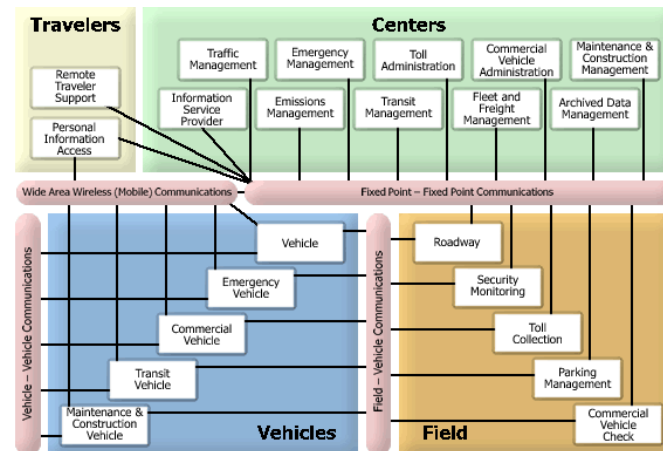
Travelers

Remote Traveler Support

Personal Information Access

Centers

Traffic Management

Emergency Management

Toll Administration

Commercial Vehicle Administration

Maintenance & Construction Management

Information Service Provider

Emissions Management

Transit Management

Fleet and Freight Management

Archived Data Management

Wide Area Wireless (Mobile) Communications

Fixed Point – Fixed Point Communications

Vehicle – Vehicle Communications

Vehicle

Emergency Vehicle

Commercial Vehicle

Transit Vehicle

Maintenance & Construction Vehicle

Vehicles

Field – Vehicle Communications

Roadway

Security Monitoring

Toll Collection

Parking Management

Commercial Vehicle Check

Field